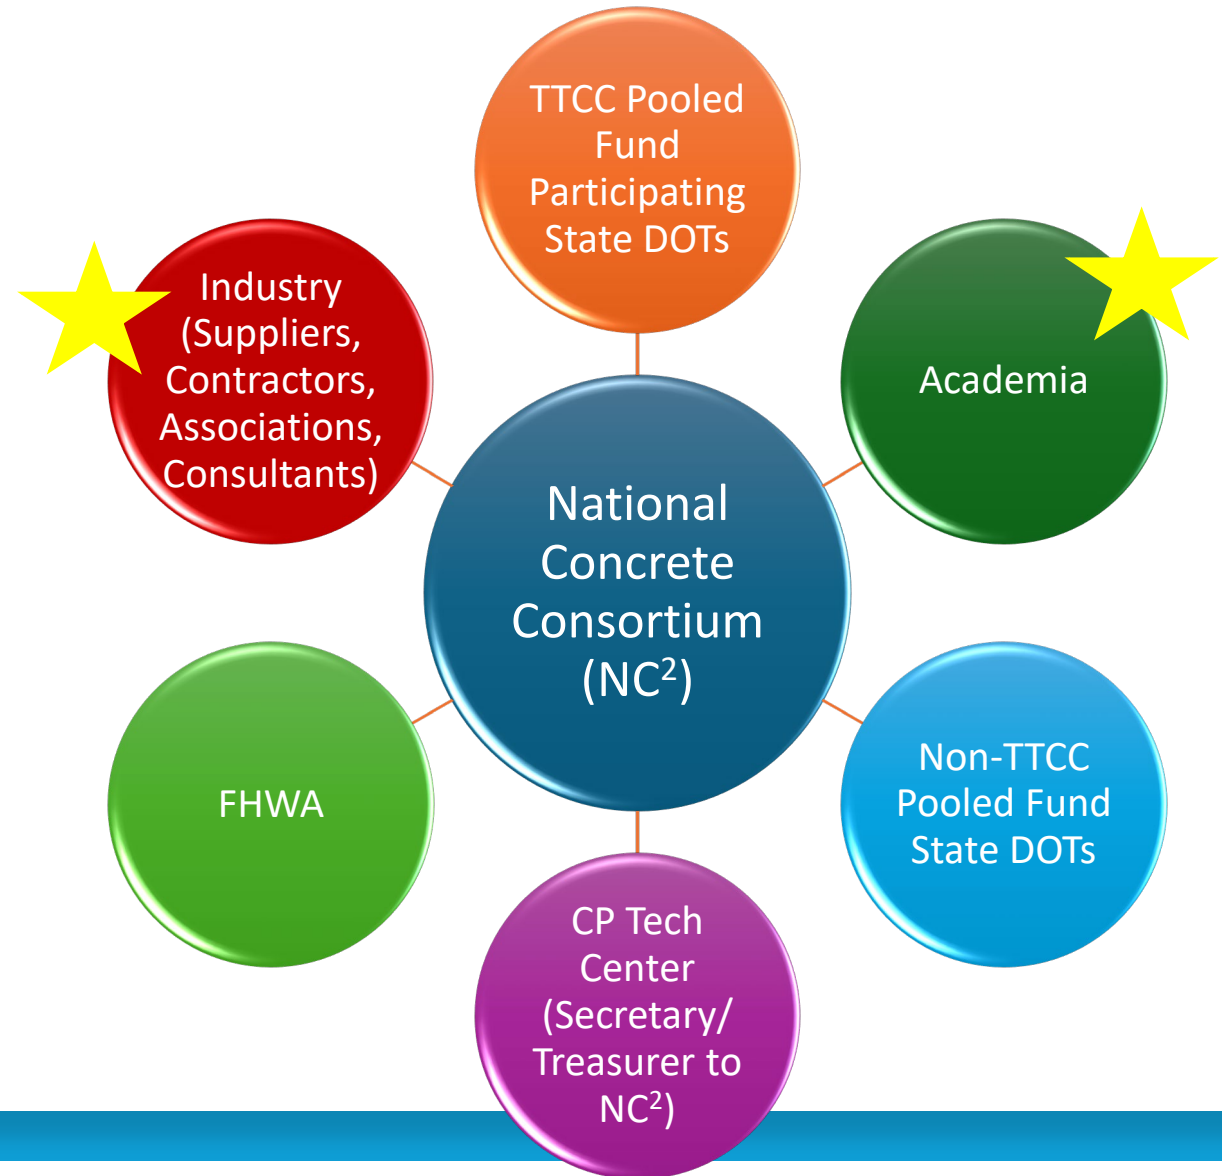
TTCC Pooled Fund Participating State DOTs

Industry (Suppliers, Contractors, Associations, Consultants)

Academia

National Concrete Consortium ($NC^2$)

FHWA

Non-TTCC Pooled Fund State DOTs

CP Tech Center (Secretary/ Treasurer to $NC^2$)